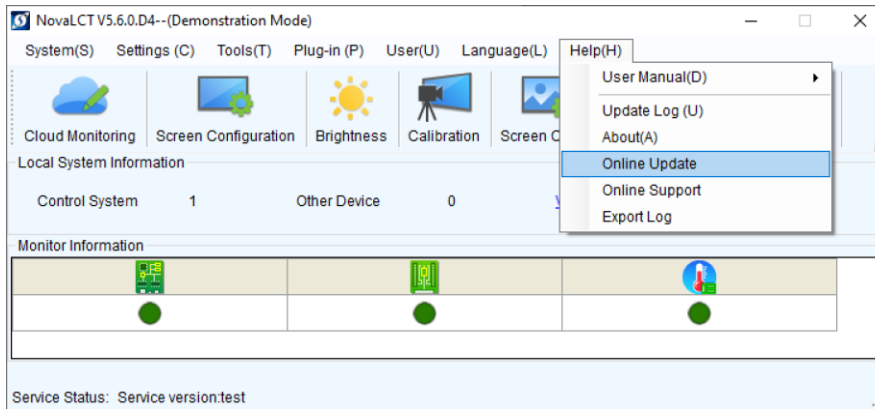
NovaLCT V5.6.0.D4--(Demonstration Mode)

System(S) Settings (C) Tools(T) Plug-in (P) User(U) Language(L) Help(H)

Cloud Monitoring Screen Configuration Brightness Calibration Screen C

User Manual(D)
Update Log (U)
About(A)
Online Update
Online Support
Export Log

Local System Information

Control System 1 Other Device 0 V

Monitor Information

Service Status: Service version:test